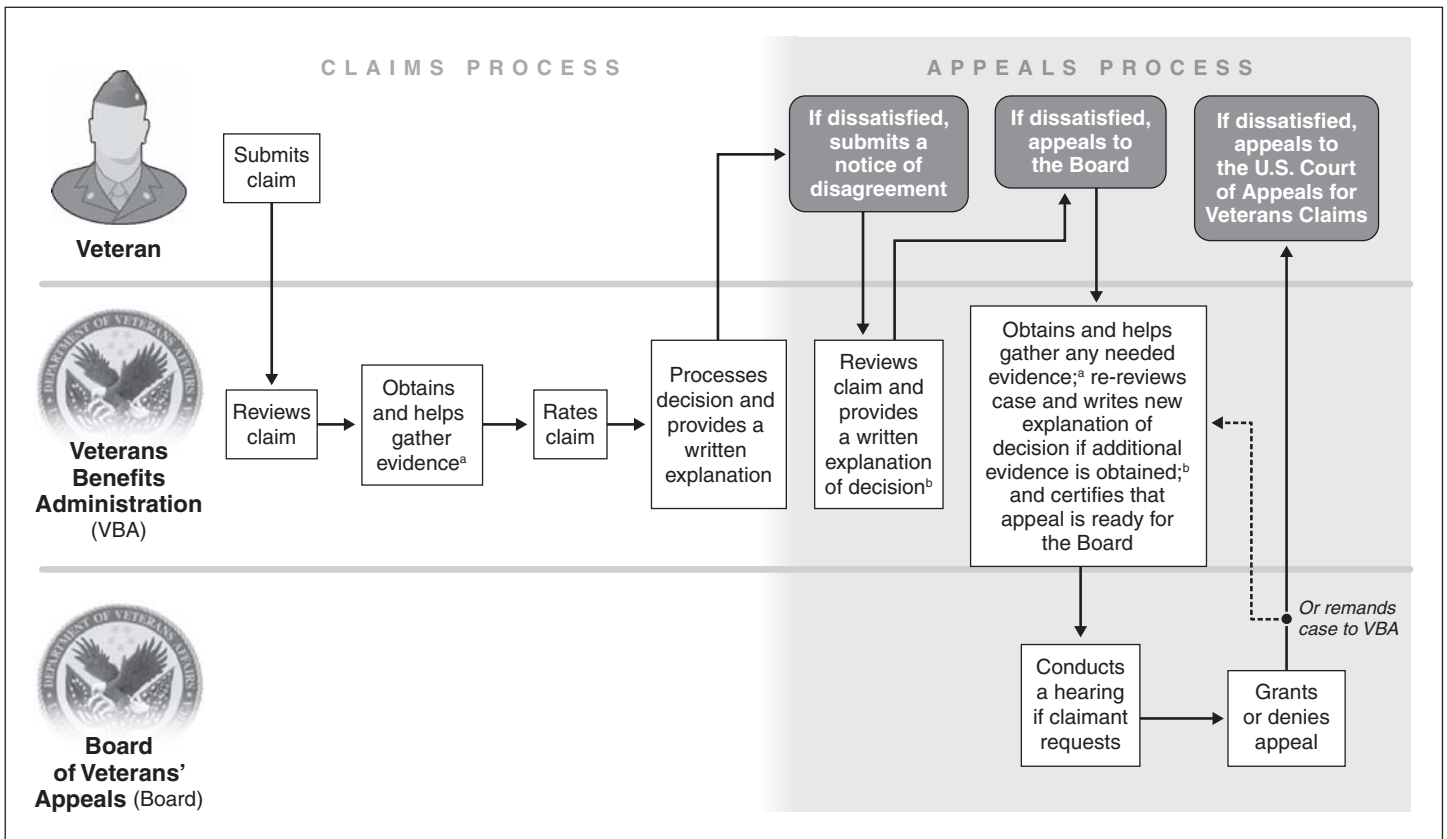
CLAIMS PROCESS

APPEALS PROCESS

Veteran

Submits claim

If dissatisfied, submits a notice of disagreement

If dissatisfied, appeals to the Board

If dissatisfied, appeals to the U.S. Court of Appeals for Veterans Claims

Veterans Benefits Administration (VBA)

Reviews claim

Obtains and helps gather evidence$^a$

Rates claim

Processes decision and provides a written explanation

Reviews claim and provides a written explanation of decision$^b$

Obtains and helps gather any needed evidence;$^a$ re-reviews case and writes new explanation of decision if additional evidence is obtained;$^b$ and certifies that appeal is ready for the Board

Board of Veterans' Appeals (Board)

Conducts a hearing if claimant requests

Grants or denies appeal

Or remands case to VBA